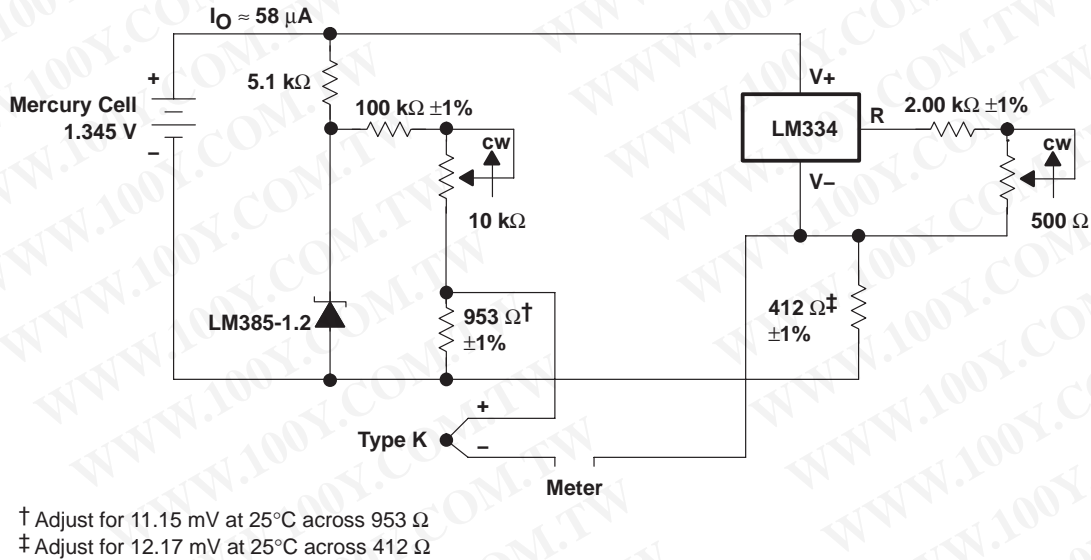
$I_O \approx 58\ \mu A$

+

Mercury Cell
1.345 V

–

5.1 kΩ

100 kΩ ±1%

CW

10 kΩ

LM385-1.2

953 Ω†
±1%

V+

LM334

R

2.00 kΩ ±1%

CW

V–

500 Ω

412 Ω‡
±1%

+

Type K

–

Meter

† Adjust for 11.15 mV at 25°C across 953 Ω
‡ Adjust for 12.17 mV at 25°C across 412 Ω

WWW.100Y.COM.TW